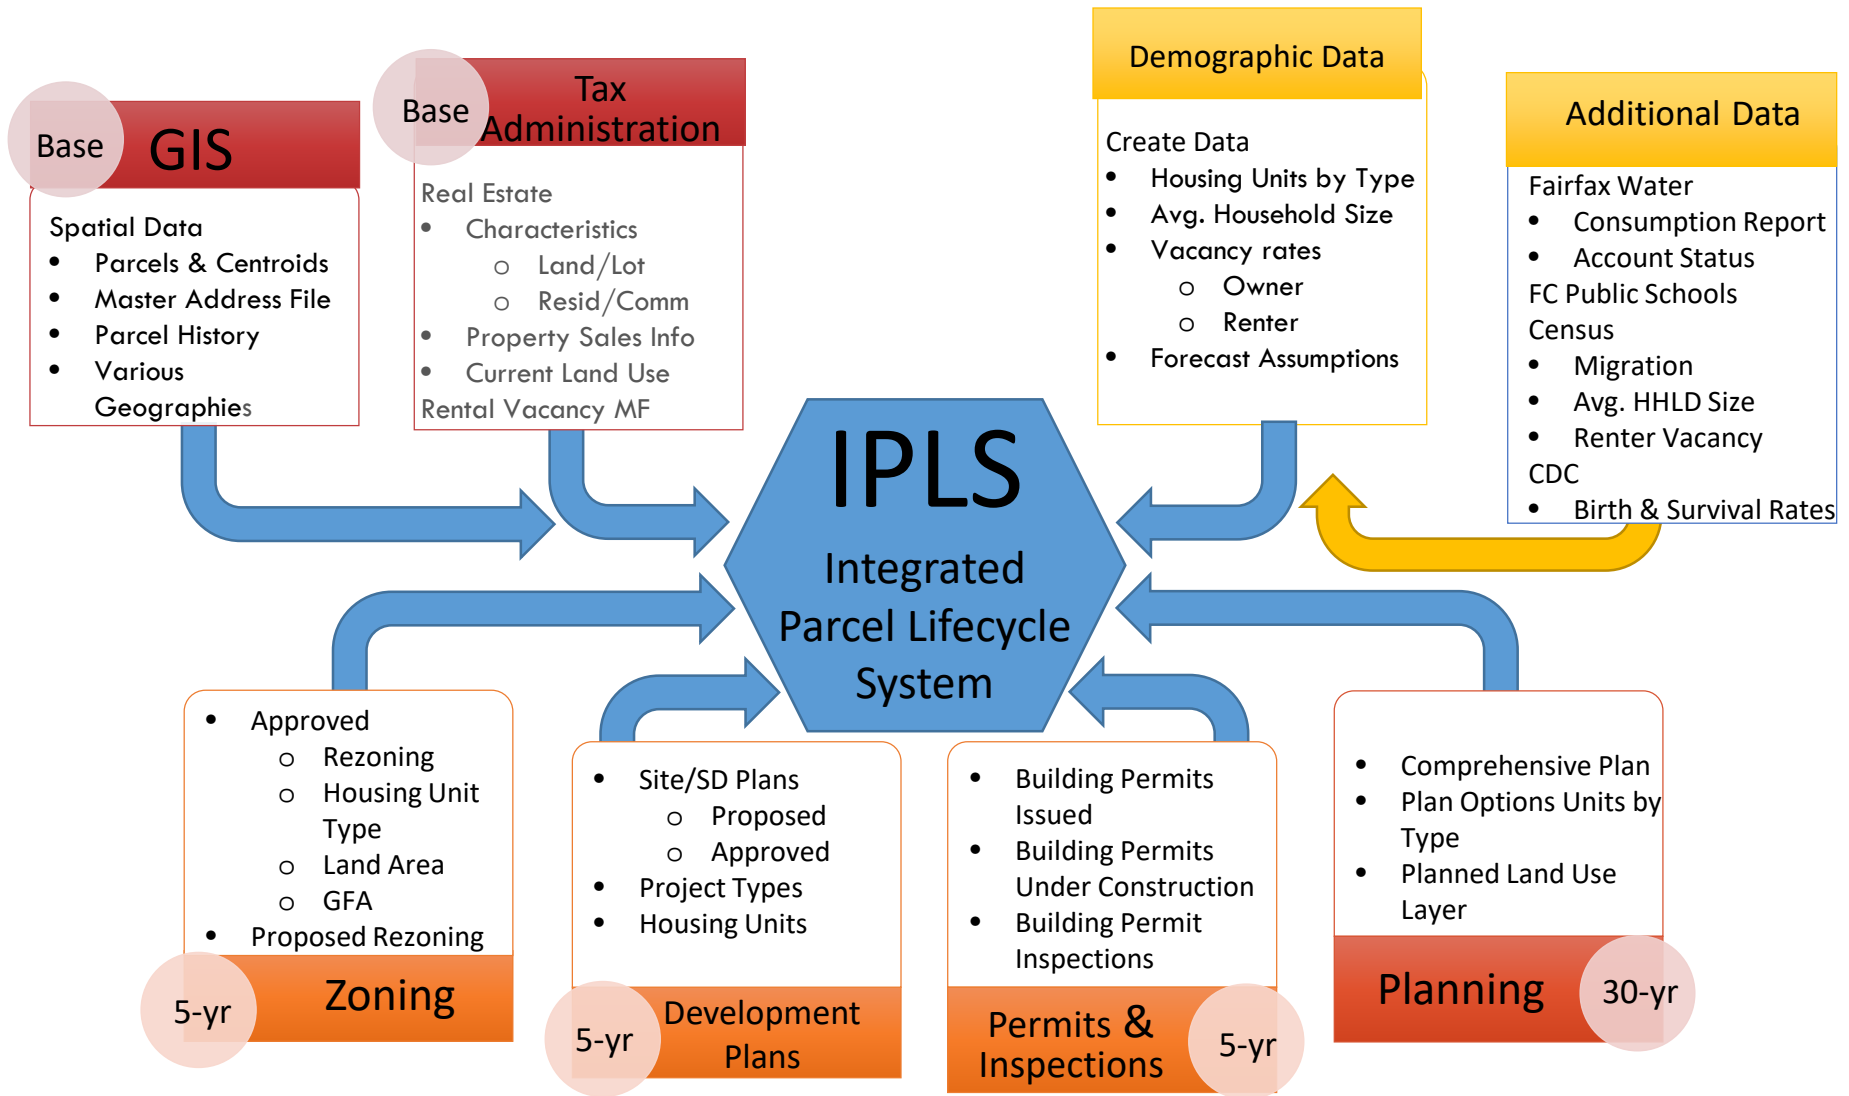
Base GIS

Spatial Data
- Parcels & Centroids
- Master Address File
- Parcel History
- Various Geographies

Base Tax Administration

Real Estate
- Characteristics
  - Land/Lot
  - Resid/Comm
- Property Sales Info
- Current Land Use

Rental Vacancy MF

Demographic Data

Create Data
- Housing Units by Type
- Avg. Household Size
- Vacancy rates
  - Owner
  - Renter
- Forecast Assumptions

Additional Data

Fairfax Water
- Consumption Report
- Account Status

FC Public Schools

Census
- Migration
- Avg. HHLD Size
- Renter Vacancy

CDC
- Birth & Survival Rates

IPLS

Integrated Parcel Lifecycle System

- Approved
  - Rezoning
  - Housing Unit Type
  - Land Area
  - GFA
- Proposed Rezoning

5-yr Zoning

- Site/SD Plans
  - Proposed
  - Approved
- Project Types
- Housing Units

5-yr Development Plans

- Building Permits Issued
- Building Permits Under Construction
- Building Permit Inspections

Permits & Inspections 5-yr

- Comprehensive Plan
- Plan Options Units by Type
- Planned Land Use Layer

Planning 30-yr